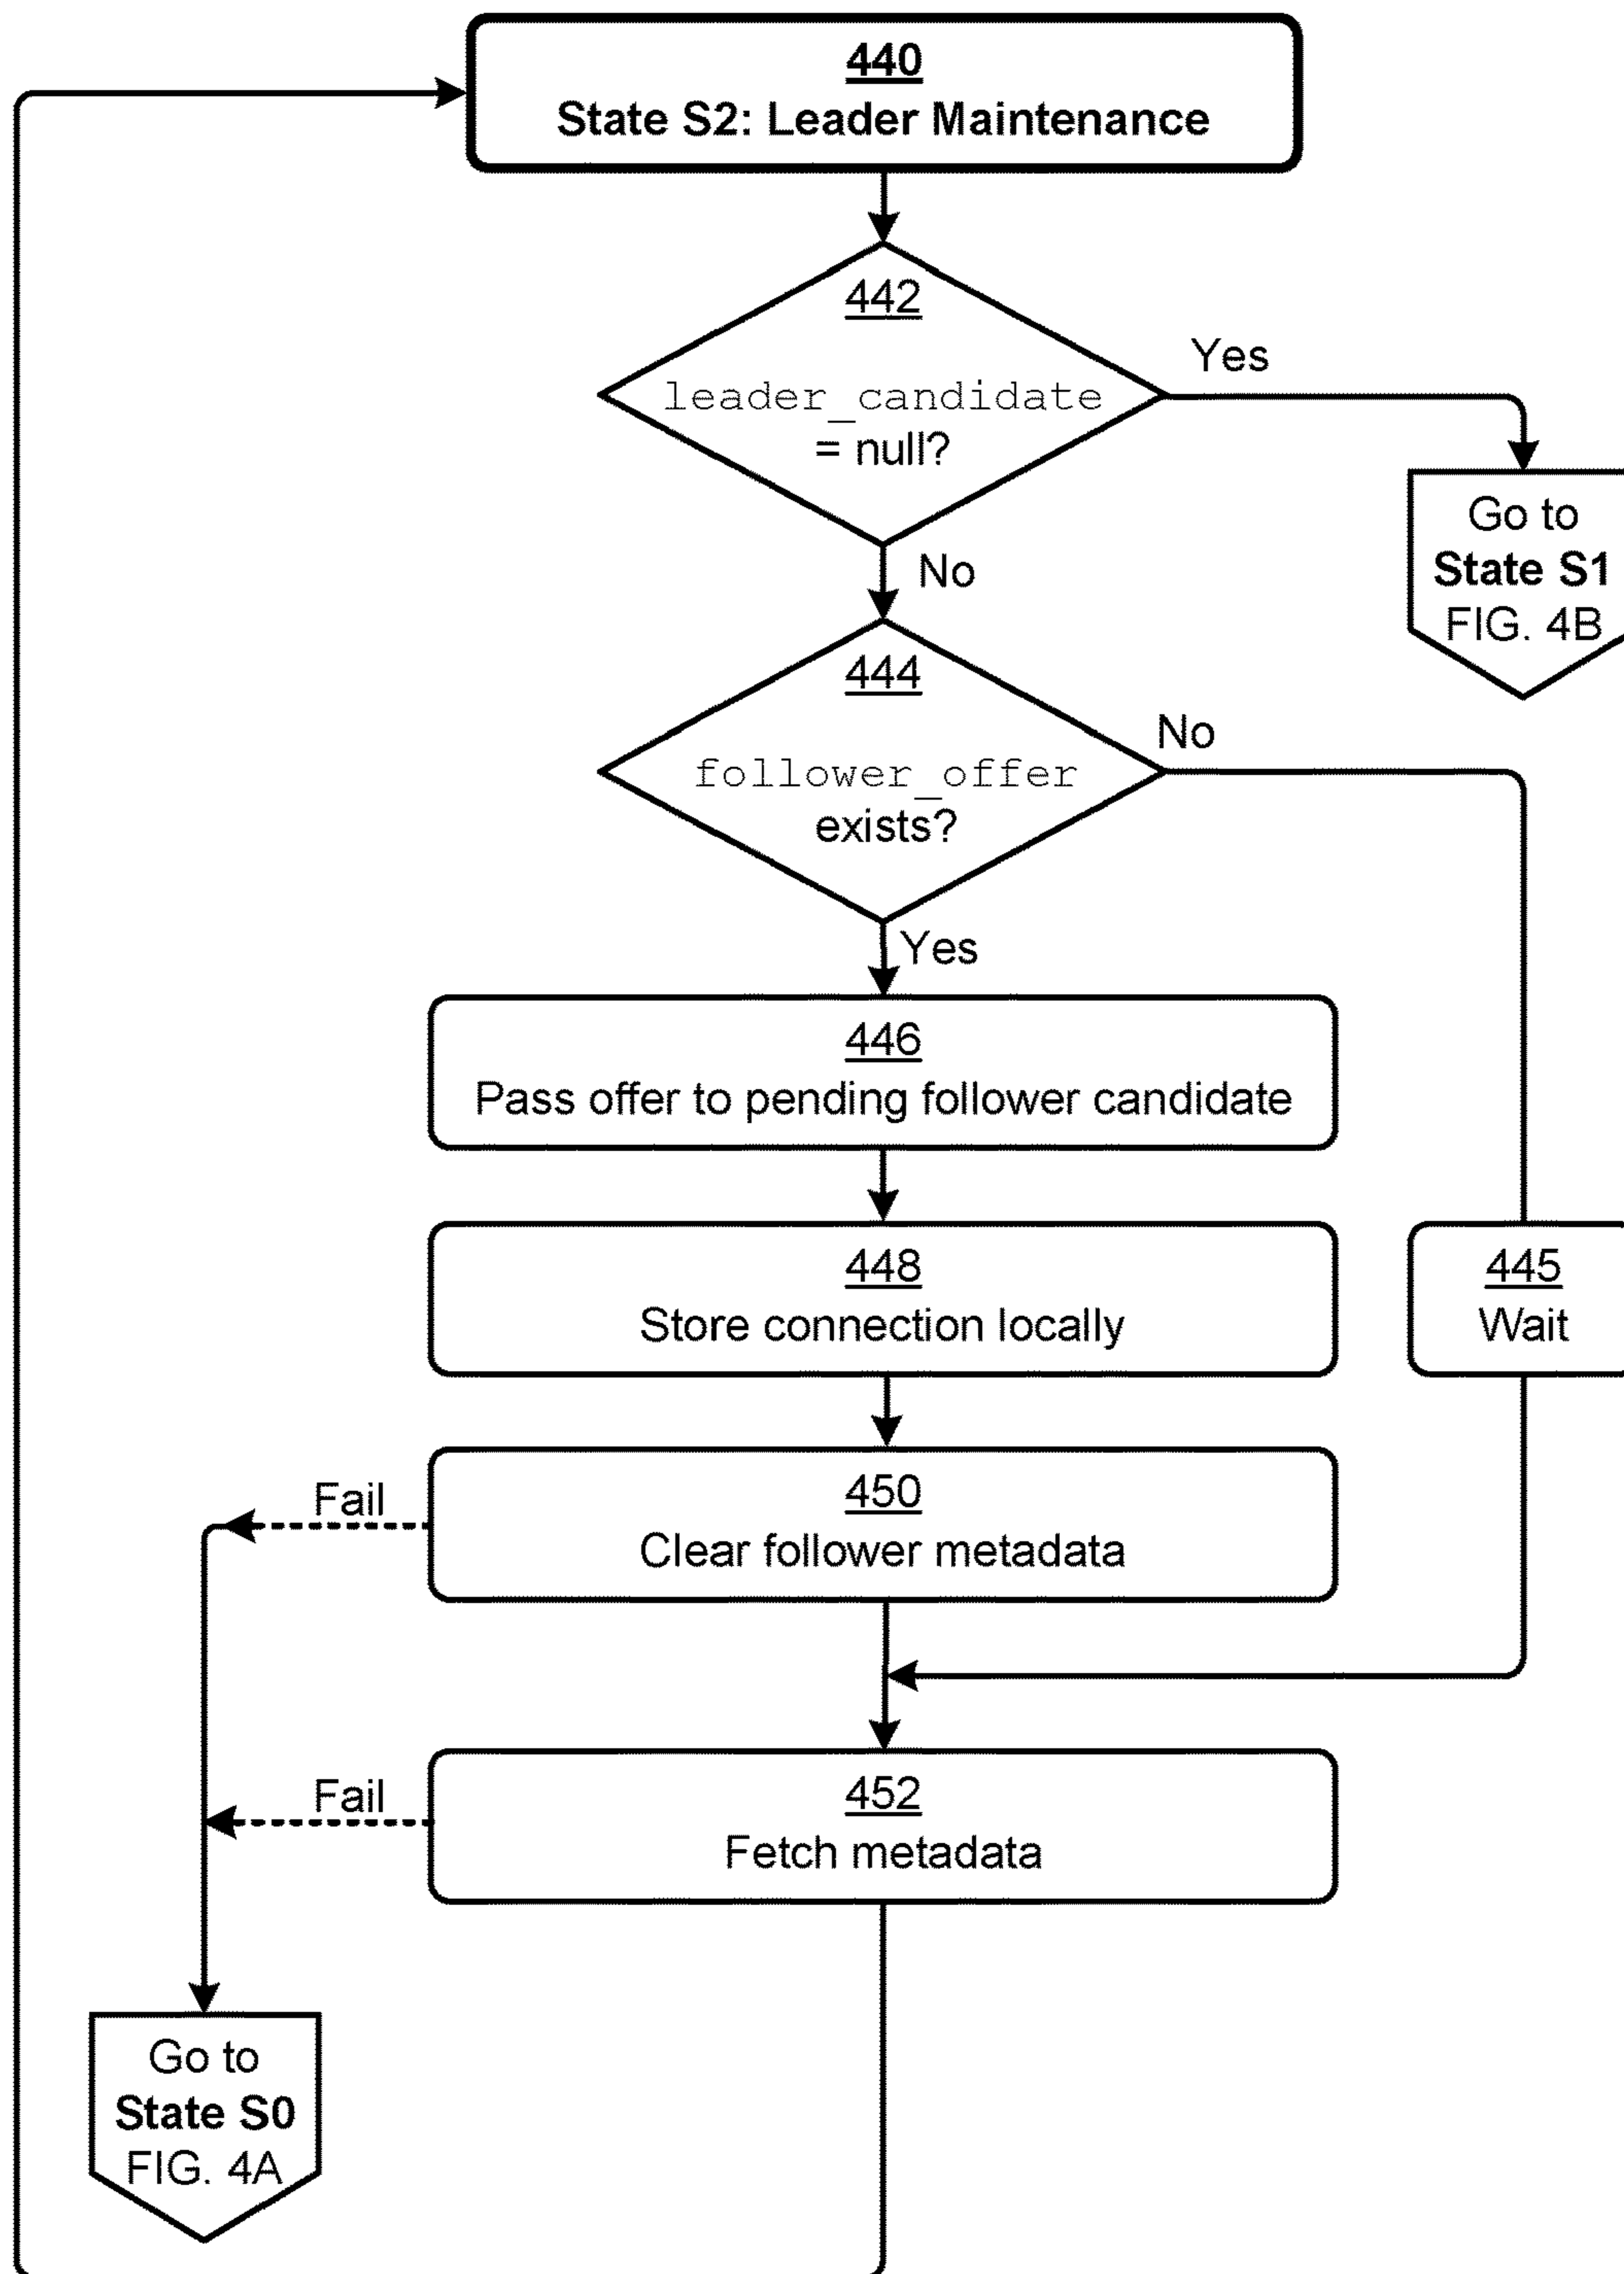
440
State S2: Leader Maintenance

442
leader_candidate = null?

Yes

Go to
State S1
FIG. 4B

No

444
follower_offer exists?

No

Yes

446
Pass offer to pending follower candidate

448
Store connection locally

445
Wait

Fail

450
Clear follower metadata

Fail

452
Fetch metadata

Go to
State S0
FIG. 4A